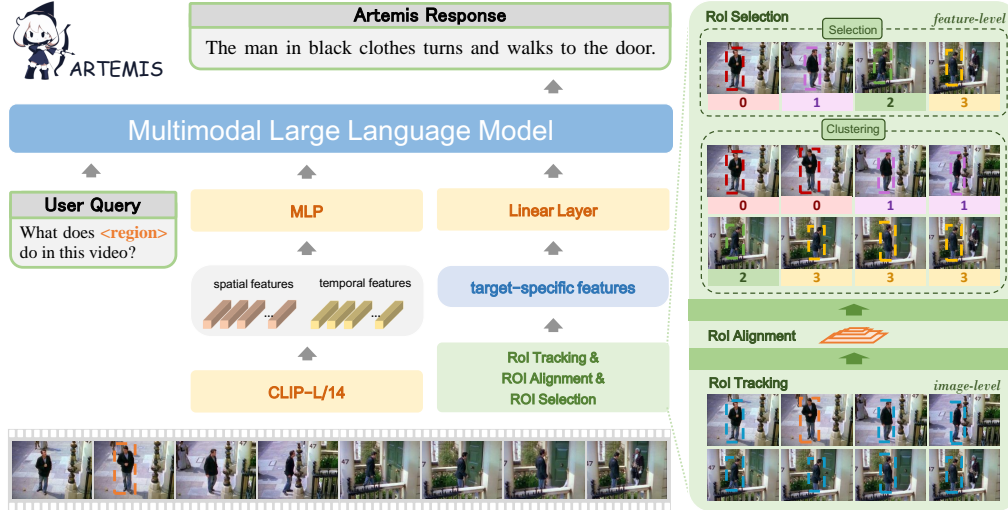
ARTEMIS

Artemis Response

The man in black clothes turns and walks to the door.

Multimodal Large Language Model

User Query

What does <region> do in this video?

MLP

spatial features

temporal features

CLIP-L/14

Linear Layer

target-specific features

RoI Tracking & ROI Alignment & ROI Selection

RoI Selection

feature-level

Selection

0

1

2

3

Clustering

0

0

1

1

2

3

3

3

RoI Alignment

RoI Tracking

image-level